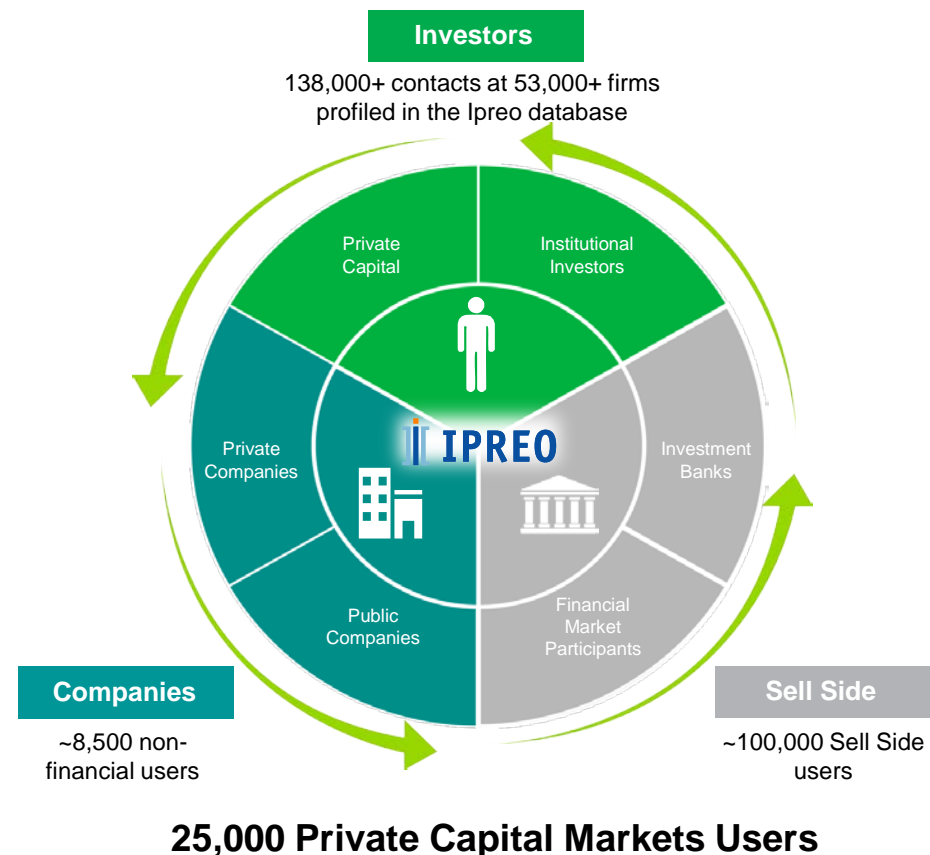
Investors

138,000+ contacts at 53,000+ firms profiled in the Ipreo database

Private Capital

Institutional Investors

IPREO

Private Companies

Investment Banks

Public Companies

Financial Market Participants

Companies

~8,500 non-financial users

Sell Side

~100,000 Sell Side users

25,000 Private Capital Markets Users